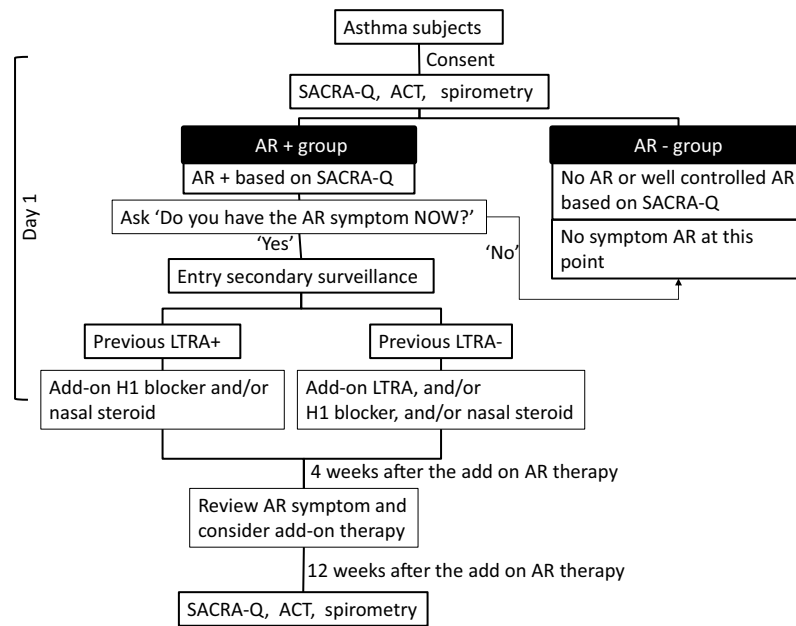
Asthma subjects

Consent

SACRA-Q, ACT, spirometry

Day 1

AR + group

AR + based on SACRA-Q

Ask 'Do you have the AR symptom NOW?'

'Yes'

'No'

AR - group

No AR or well controlled AR based on SACRA-Q

No symptom AR at this point

Entry secondary surveillance

Previous LTRA+

Previous LTRA-

Add-on H1 blocker and/or nasal steroid

Add-on LTRA, and/or H1 blocker, and/or nasal steroid

4 weeks after the add on AR therapy

Review AR symptom and consider add-on therapy

12 weeks after the add on AR therapy

SACRA-Q, ACT, spirometry